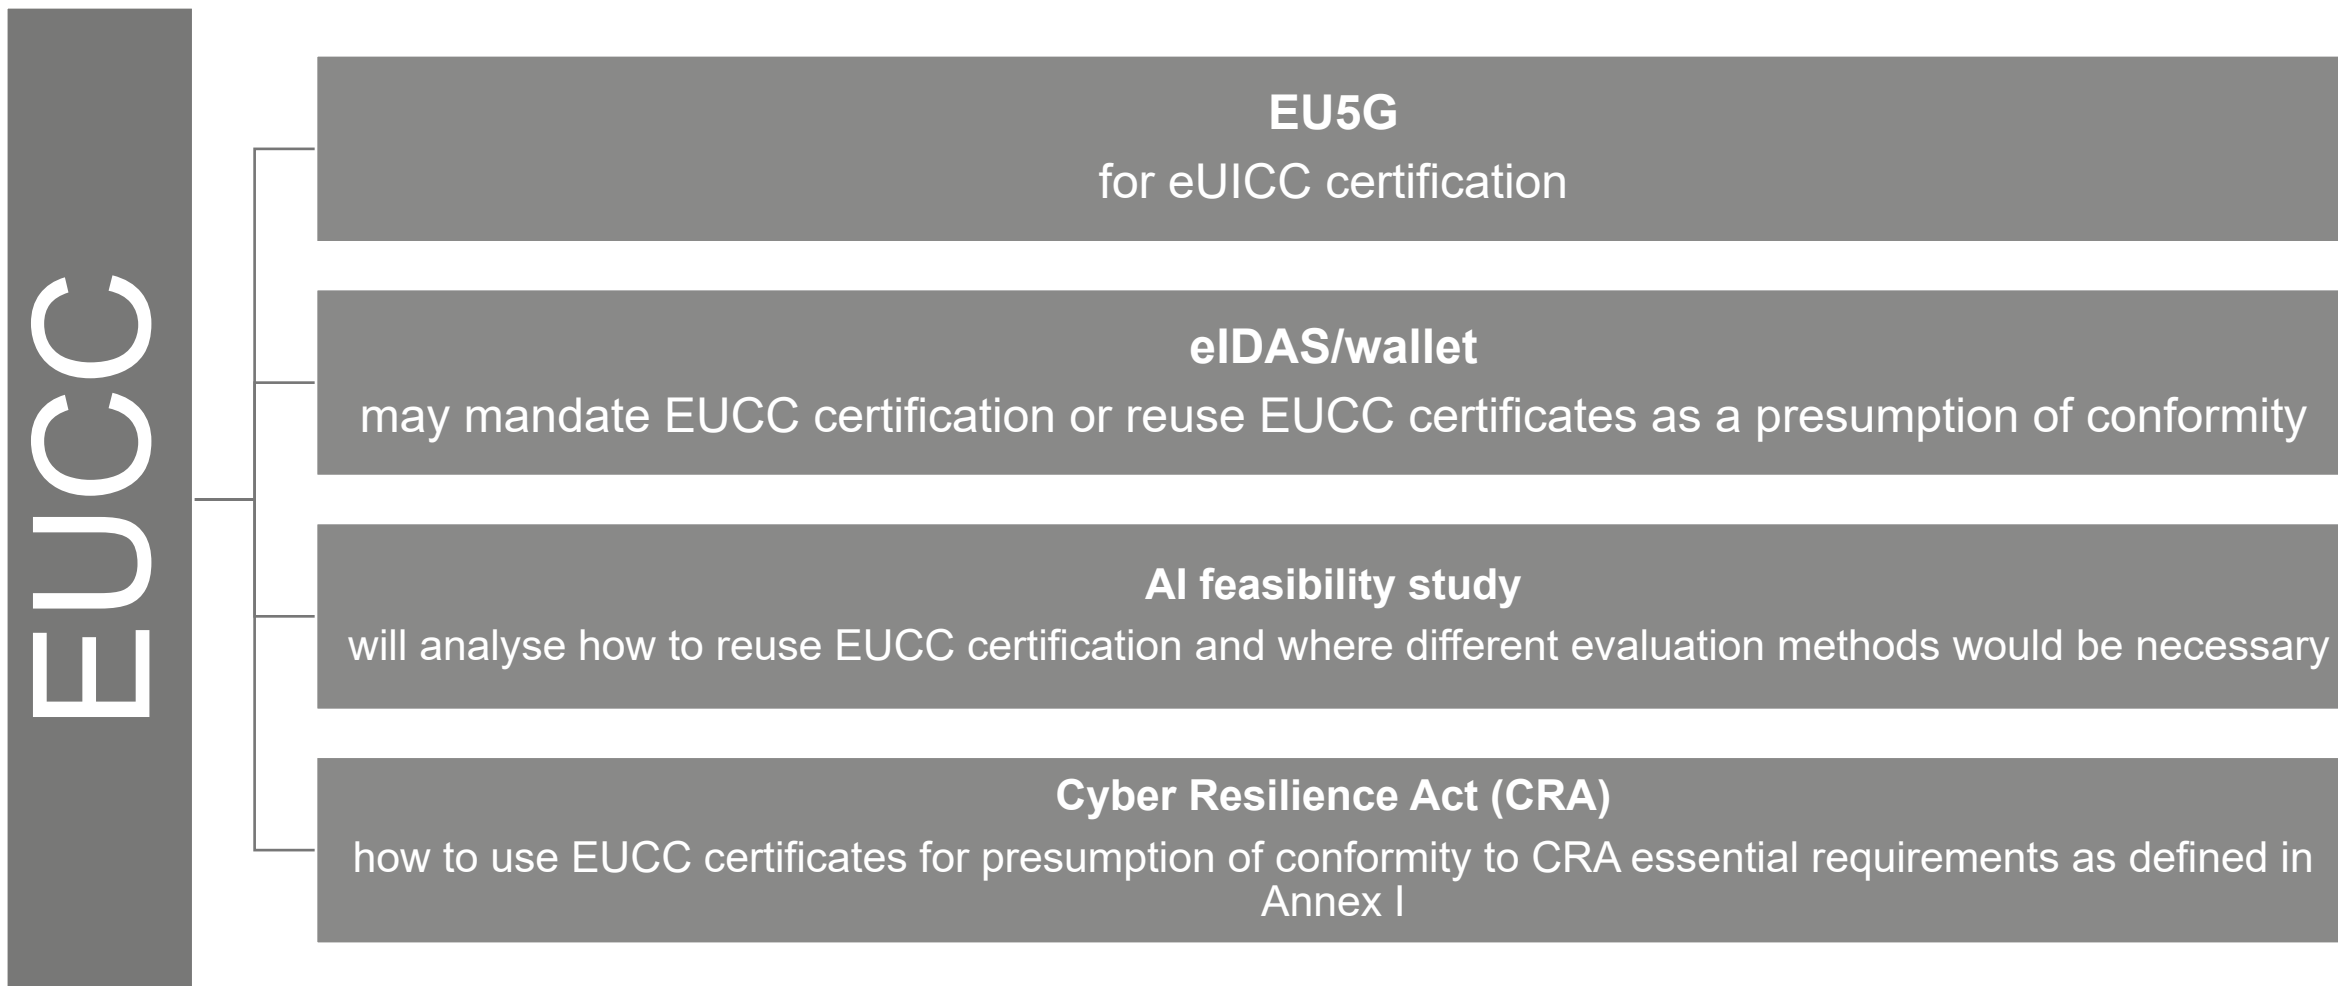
EUCC

**EU5G**
for eUICC certification

**eIDAS/wallet**
may mandate EUCC certification or reuse EUCC certificates as a presumption of conformity

**AI feasibility study**
will analyse how to reuse EUCC certification and where different evaluation methods would be necessary

**Cyber Resilience Act (CRA)**
how to use EUCC certificates for presumption of conformity to CRA essential requirements as defined in Annex I